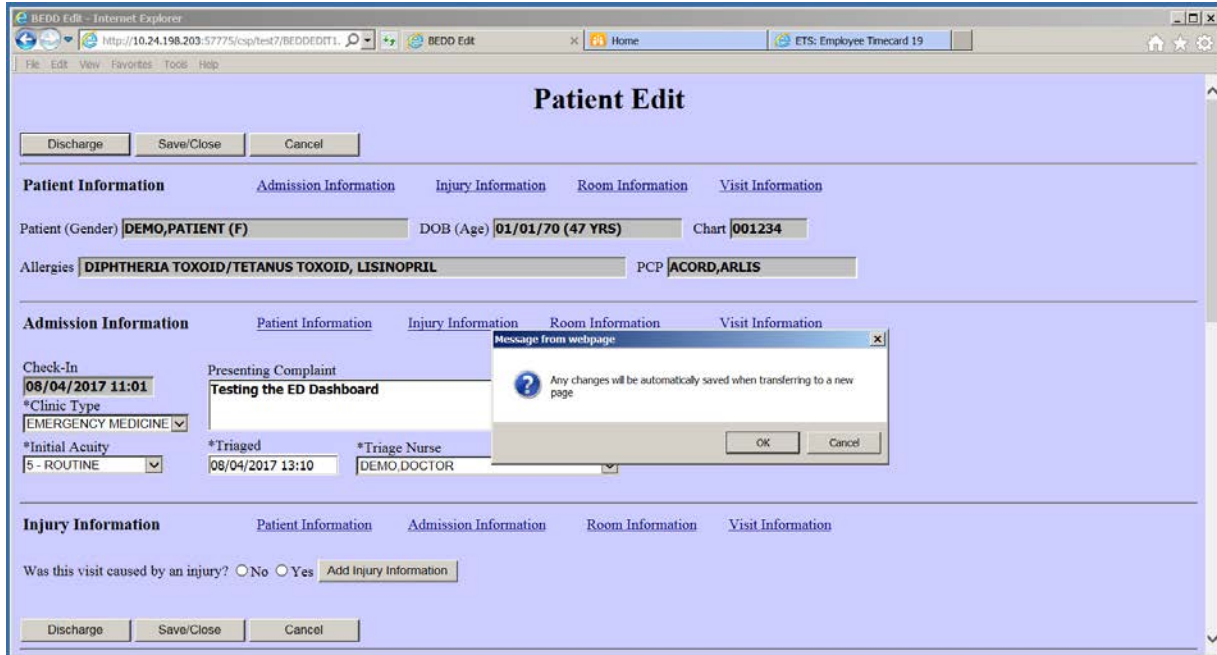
BEDD Edit - Internet Explorer

http://10.24.198.203:57775/csp/test7/BEDDEDIT1. BEDD Edit Home ETS: Employee Timecard 19

File Edit View Favorites Tools Help

Patient Edit

Discharge Save/Close Cancel

Patient Information Admission Information Injury Information Room Information Visit Information

Patient (Gender) DEMO,PATIENT (F) DOB (Age) 01/01/70 (47 YRS) Chart 001234

Allergies DIPHTHERIA TOXOID/TETANUS TOXOID, LISINOPRIL PCP ACORD,ARLIS

Admission Information Patient Information Injury Information Room Information Visit Information

Check-In
08/04/2017 11:01
Presenting Complaint
Testing the ED Dashboard
*Clinic Type
EMERGENCY MEDICINE
*Initial Acuity
5 - ROUTINE
*Triaged
08/04/2017 13:10
*Triage Nurse
DEMO,DOCTOR

Message from webpage

Any changes will be automatically saved when transferring to a new page

OK Cancel

Injury Information Patient Information Admission Information Room Information Visit Information

Was this visit caused by an injury? No Yes Add Injury Information

Discharge Save/Close Cancel